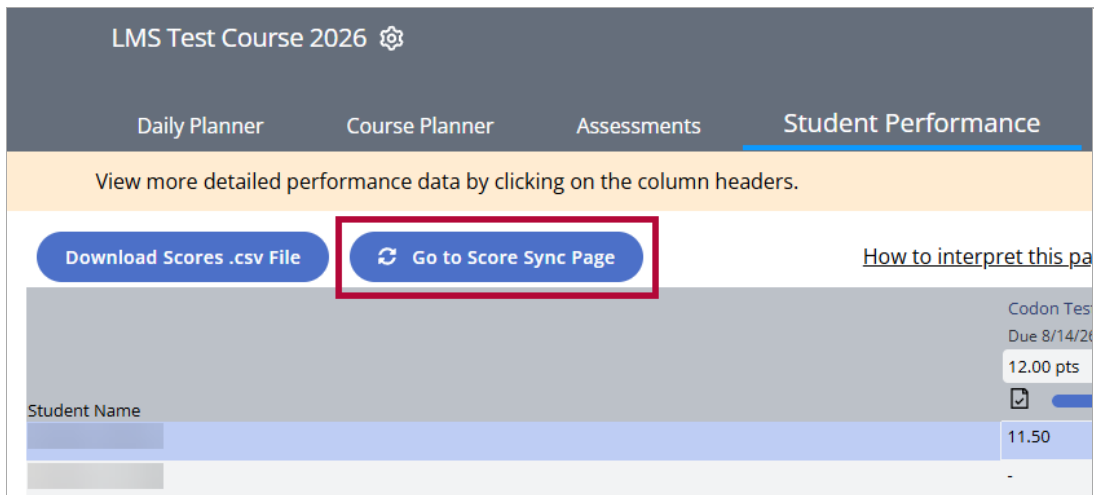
LMS Test Course 2026

Daily Planner Course Planner Assessments Student Performance

View more detailed performance data by clicking on the column headers.

Download Scores .csv File

Go to Score Sync Page

How to interpret this pa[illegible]

Student Name

Codon Tes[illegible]
Due 8/14/2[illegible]
12.00 pts

11.50

-